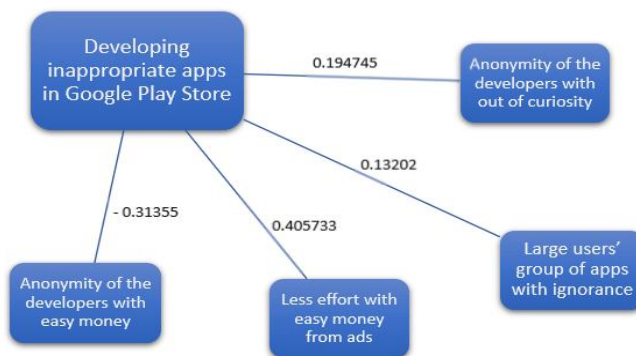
Developing inappropriate apps in Google Play Store

0.194745

Anonymity of the developers with out of curiosity

0.13202

- 0.31355

0.405733

Large users' group of apps with ignorance

Anonymity of the developers with easy money

Less effort with easy money from ads